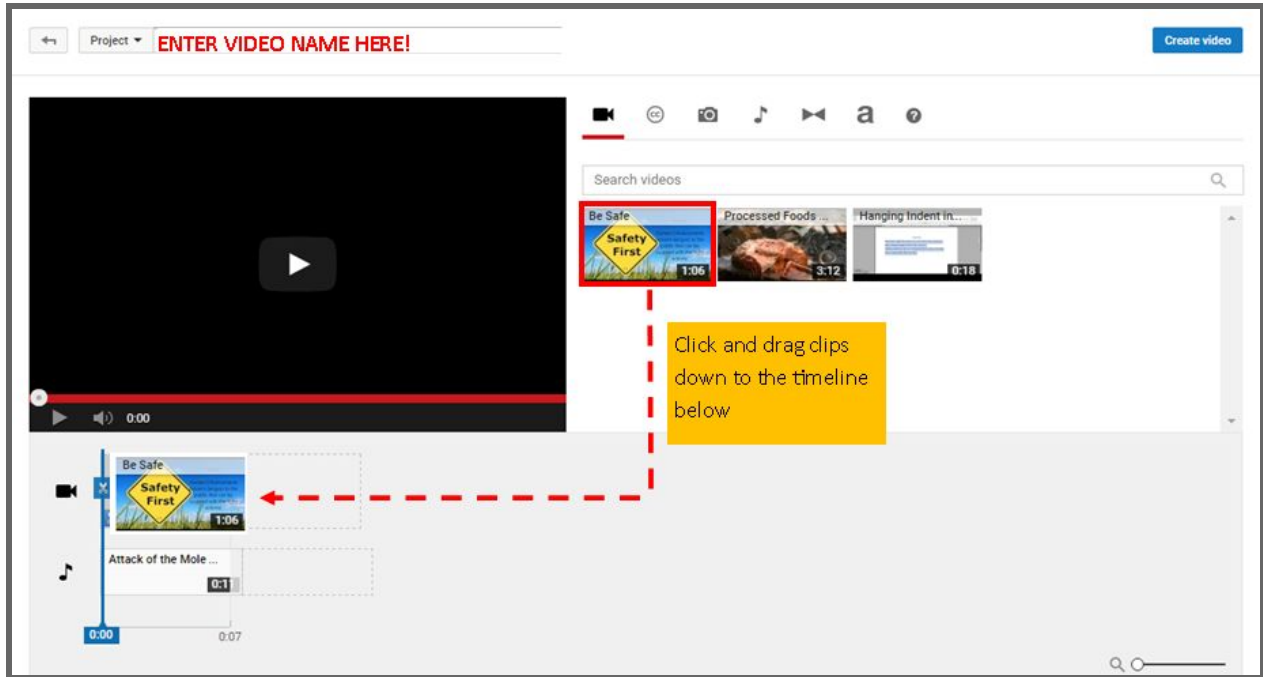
Project ▾ ENTER VIDEO NAME HERE!

Create video

0:00

a

Search videos

Be Safe
Safety First
1:06

Processed Foods ...
3:12

Hanging Indent in...
0:18

Click and drag clips down to the timeline below

Be Safe
Safety First
1:06

Attack of the Mole ...
0:1

0:00

0:07